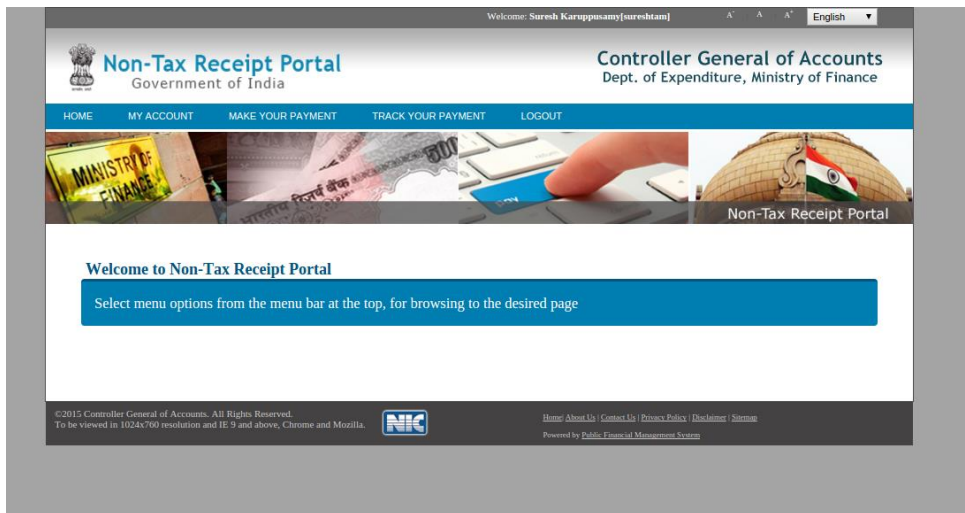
Welcome: Suresh Karuppusamy[sureshtam]

A⁻ A A⁺

English

Non-Tax Receipt Portal
Government of India

Controller General of Accounts
Dept. of Expenditure, Ministry of Finance

HOME MY ACCOUNT MAKE YOUR PAYMENT TRACK YOUR PAYMENT LOGOUT

MINISTRY OF FINANCE

Non-Tax Receipt Portal

Welcome to Non-Tax Receipt Portal

Select menu options from the menu bar at the top, for browsing to the desired page

©2015 Controller General of Accounts. All Rights Reserved.
To be viewed in 1024x760 resolution and IE 9 and above, Chrome and Mozilla.

NIC

Home| About Us | Contact Us | Privacy Policy | Disclaimer | Sitemap

Powered by Public Financial Management System